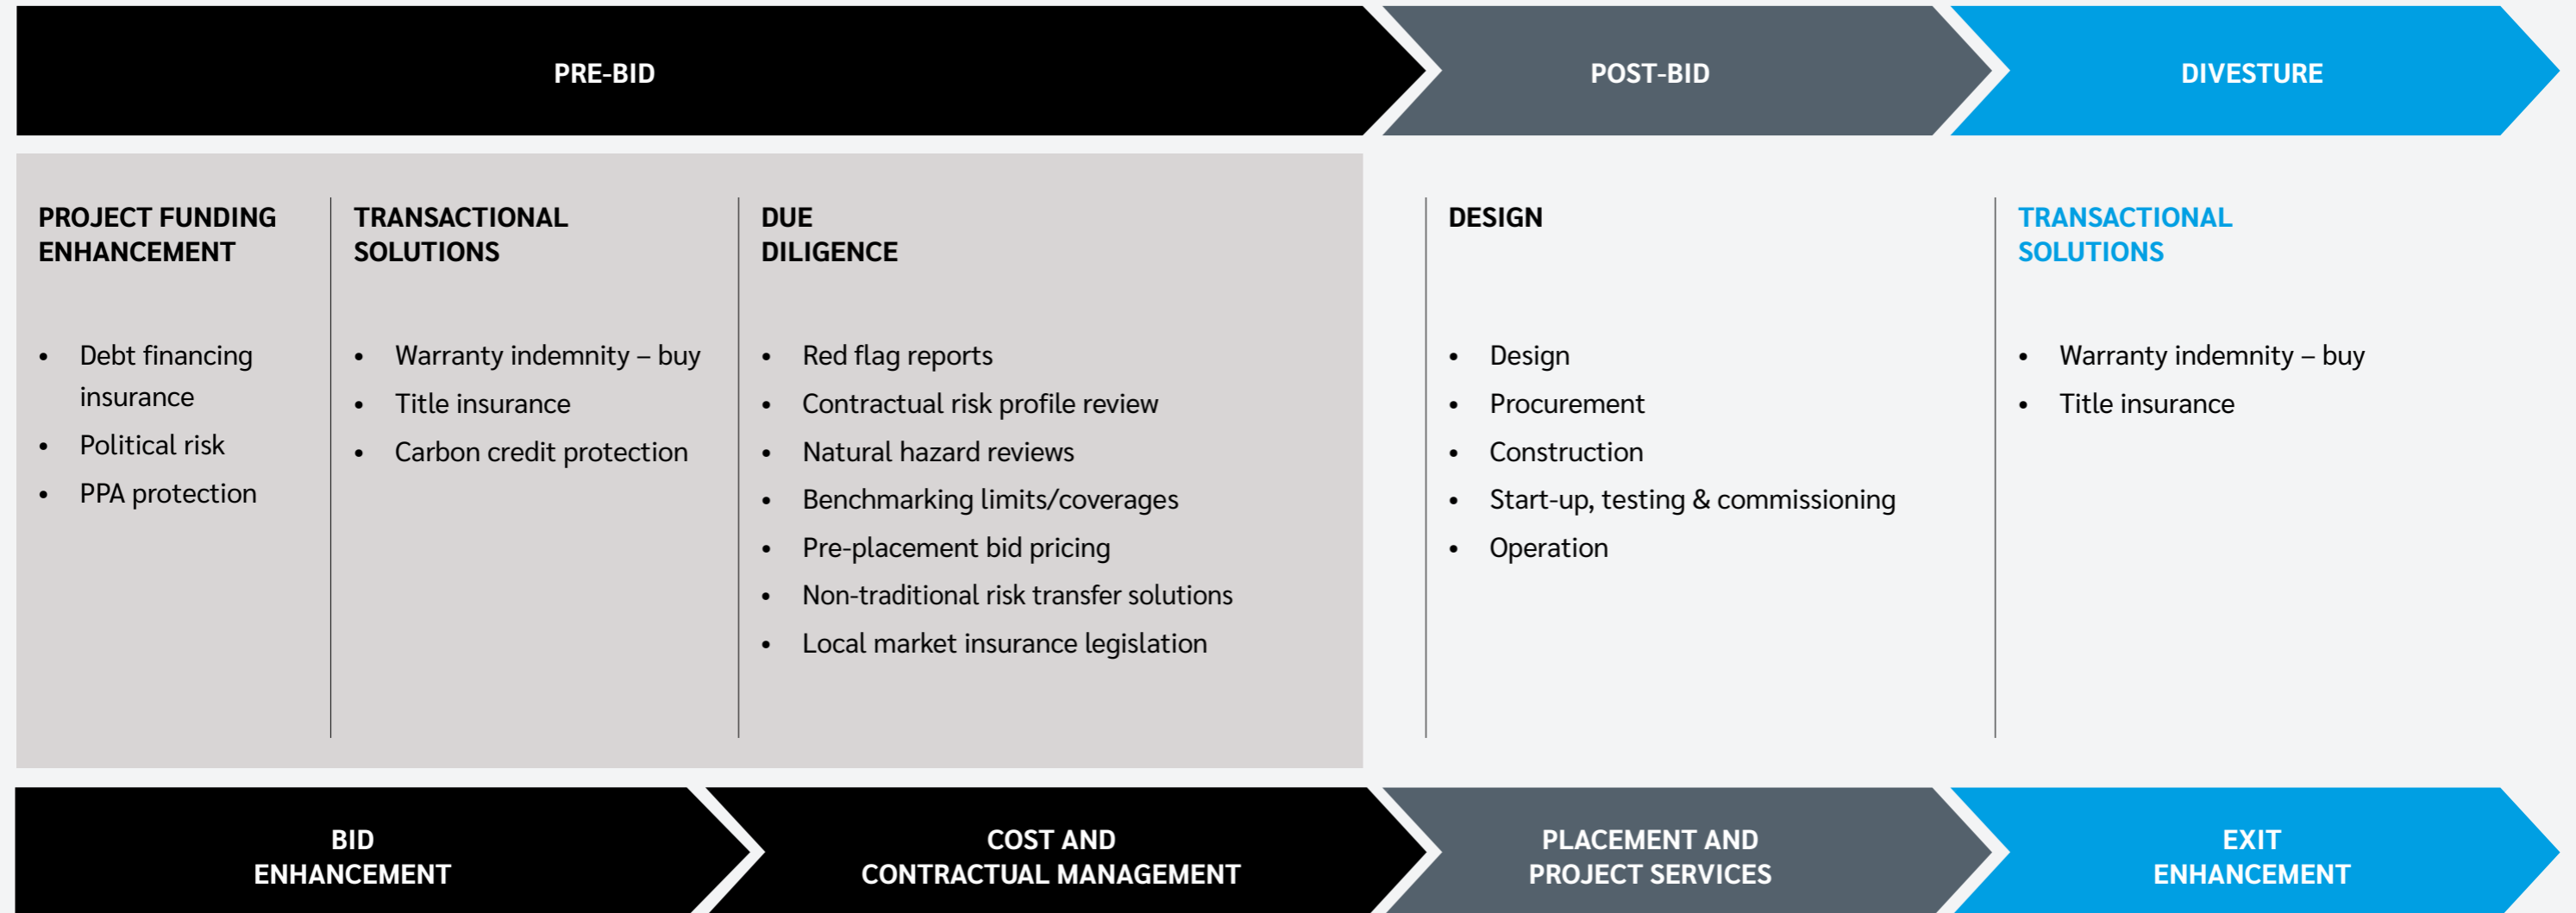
PRE-BID

POST-BID

DIVESTURE

PROJECT FUNDING ENHANCEMENT

- Debt financing insurance
- Political risk
- PPA protection

TRANSACTIONAL SOLUTIONS

- Warranty indemnity – buy
- Title insurance
- Carbon credit protection

DUE DILIGENCE

- Red flag reports
- Contractual risk profile review
- Natural hazard reviews
- Benchmarking limits/coverages
- Pre-placement bid pricing
- Non-traditional risk transfer solutions
- Local market insurance legislation

DESIGN

- Design
- Procurement
- Construction
- Start-up, testing & commissioning
- Operation

TRANSACTIONAL SOLUTIONS

- Warranty indemnity – buy
- Title insurance

BID ENHANCEMENT

COST AND CONTRACTUAL MANAGEMENT

PLACEMENT AND PROJECT SERVICES

EXIT ENHANCEMENT